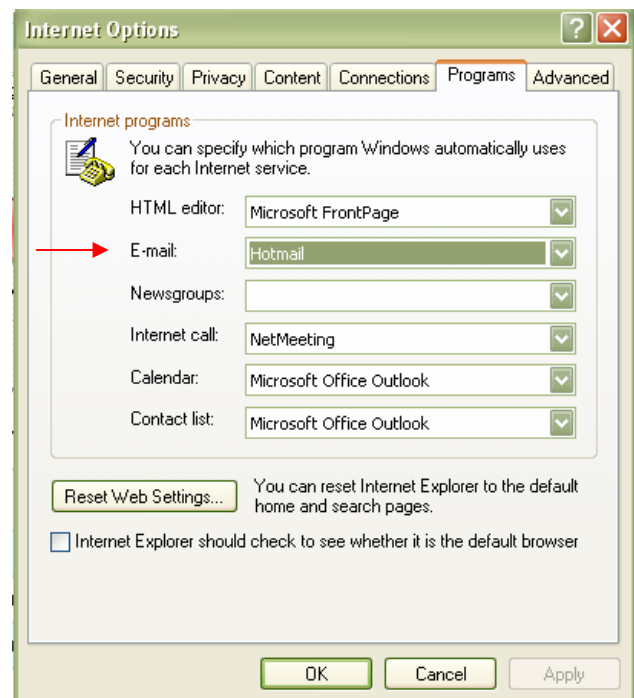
Internet Options

?

General | Security | Privacy | Content | Connections | Programs | Advanced

Internet programs

You can specify which program Windows automatically uses for each Internet service.

HTML editor: Microsoft FrontPage

E-mail: Hotmail

Newsgroups:

Internet call: NetMeeting

Calendar: Microsoft Office Outlook

Contact list: Microsoft Office Outlook

Reset Web Settings...

You can reset Internet Explorer to the default home and search pages.

Internet Explorer should check to see whether it is the default browser

OK | Cancel | Apply